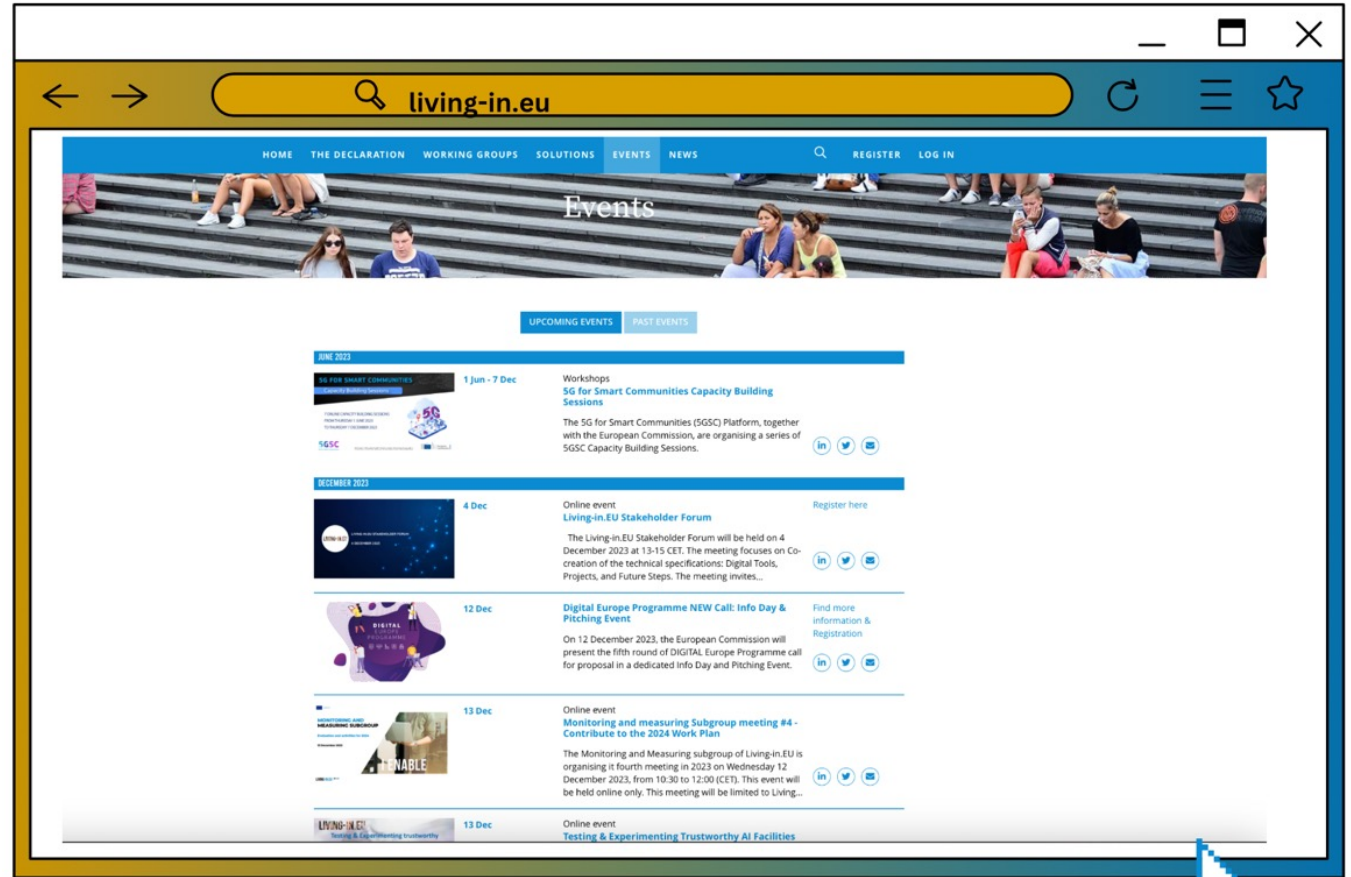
living-in.eu

HOME THE DECLARATION WORKING GROUPS SOLUTIONS EVENTS NEWS REGISTER LOG IN

Events

UPCOMING EVENTS PAST EVENTS

JUNE 2023

5G FOR SMART COMMUNITIES
Capacity Building Sessions

5GSC

1 Jun - 7 Dec

Workshops
5G for Smart Communities Capacity Building Sessions

The 5G for Smart Communities (5GSC) Platform, together with the European Commission, are organising a series of 5GSC Capacity Building Sessions.

DECEMBER 2023

4 Dec

Online event
Living-in.EU Stakeholder Forum

Register here

The Living-in.EU Stakeholder Forum will be held on 4 December 2023 at 13-15 CET. The meeting focuses on Co-creation of the technical specifications: Digital Tools, Projects, and Future Steps. The meeting invites...

DIGITAL EUROPE PROGRAMME

12 Dec

Digital Europe Programme NEW Call: Info Day & Pitching Event

Find more information & Registration

On 12 December 2023, the European Commission will present the fifth round of DIGITAL Europe Programme call for proposal in a dedicated Info Day and Pitching Event.

MONITORING AND MEASURING SUBGROUP

ENABLE

13 Dec

Online event
Monitoring and measuring Subgroup meeting #4 - Contribute to the 2024 Work Plan

The Monitoring and Measuring subgroup of Living-in.EU is organising it fourth meeting in 2023 on Wednesday 12 December 2023, from 10:30 to 12:00 (CET). This event will be held online only. This meeting will be limited to Living...

LIVING-IN.EU
Testing & Experimenting trustworthy

13 Dec

Online event
Testing & Experimenting Trustworthy AI Facilities